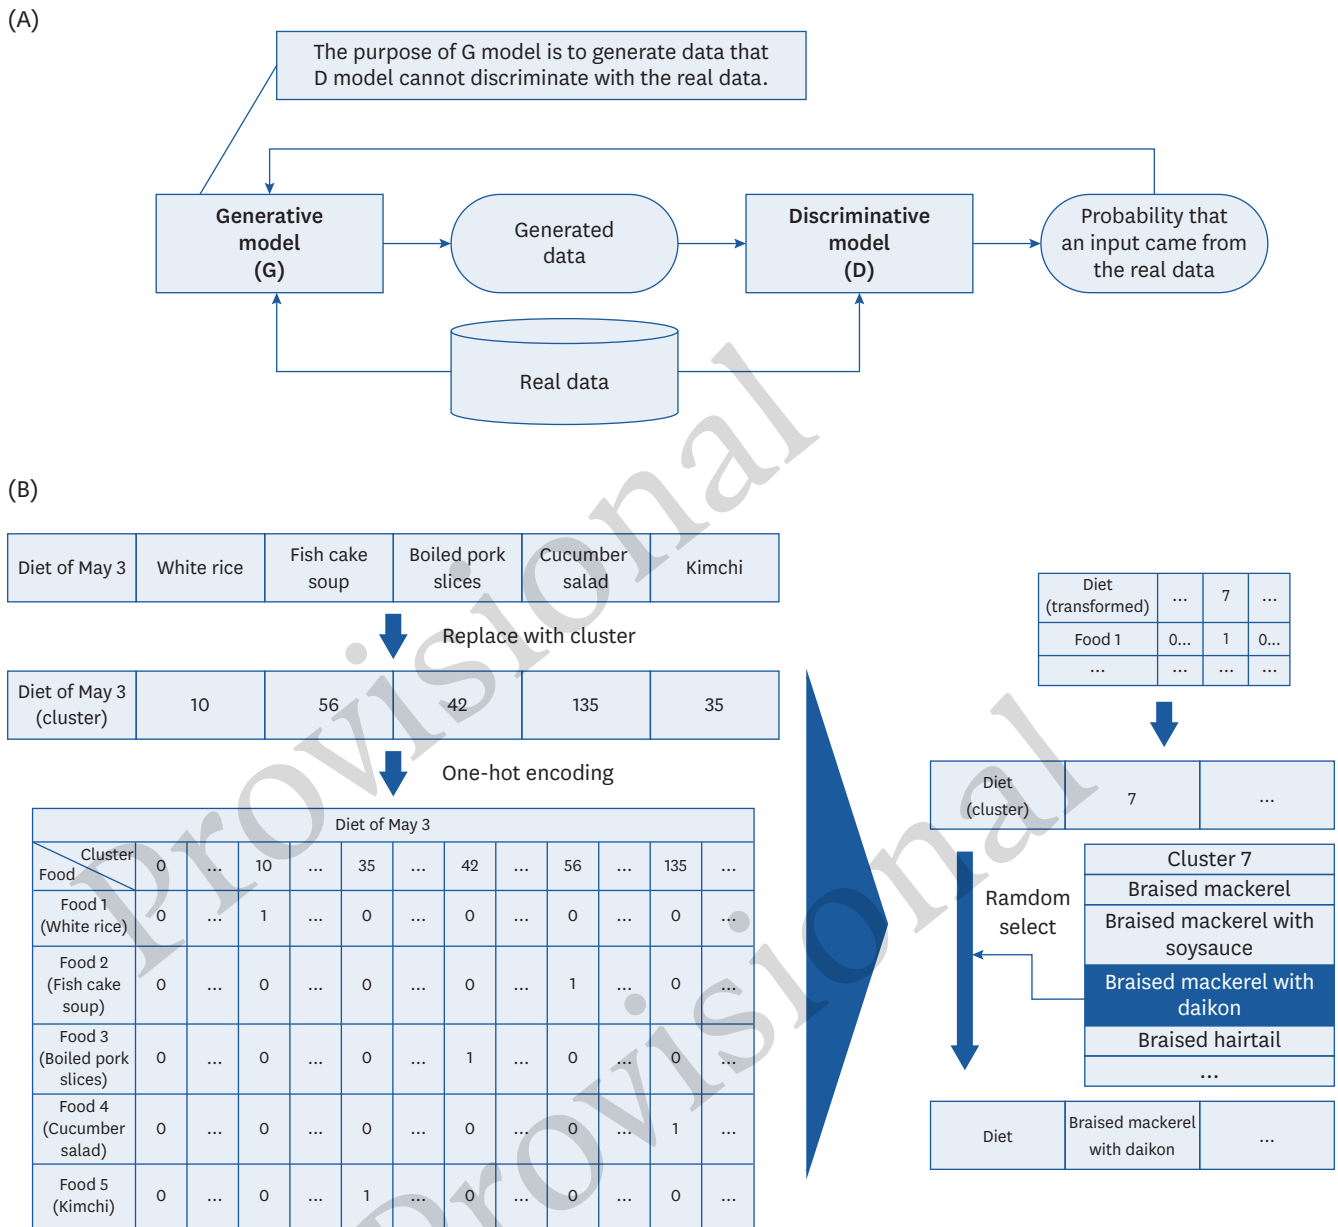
(A)

The purpose of G model is to generate data that D model cannot discriminate with the real data.

Generative model (G)

Generated data

Discriminative model (D)

Probability that an input came from the real data

Real data

(B)

| Diet of May 3 | White rice | Fish cake soup | Boiled pork slices | Cucumber salad | Kimchi |
|---|---|---|---|---|---|

Replace with cluster

| Diet of May 3 (cluster) | 10 | 56 | 42 | 135 | 35 |
|---|---|---|---|---|---|

One-hot encoding

Diet of May 3

| Cluster / Food | 0 | ... | 10 | ... | 35 | ... | 42 | ... | 56 | ... | 135 | ... |
|---|---|---|---|---|---|---|---|---|---|---|---|---|
| Food 1 (White rice) | 0 | ... | 1 | ... | 0 | ... | 0 | ... | 0 | ... | 0 | ... |
| Food 2 (Fish cake soup) | 0 | ... | 0 | ... | 0 | ... | 0 | ... | 1 | ... | 0 | ... |
| Food 3 (Boiled pork slices) | 0 | ... | 0 | ... | 0 | ... | 1 | ... | 0 | ... | 0 | ... |
| Food 4 (Cucumber salad) | 0 | ... | 0 | ... | 0 | ... | 0 | ... | 0 | ... | 1 | ... |
| Food 5 (Kimchi) | 0 | ... | 0 | ... | 1 | ... | 0 | ... | 0 | ... | 0 | ... |

| Diet (transformed) | ... | 7 | ... |
|---|---|---|---|
| Food 1 | 0... | 1 | 0... |
| ... | ... | ... | ... |

| Diet (cluster) | 7 | ... |
|---|---|---|

Ramdom select

Cluster 7
Braised mackerel
Braised mackerel with soysauce
Braised mackerel with daikon
Braised hairtail
...

| Diet | Braised mackerel with daikon | ... |
|---|---|---|

Provisional
Provisional
Provisional